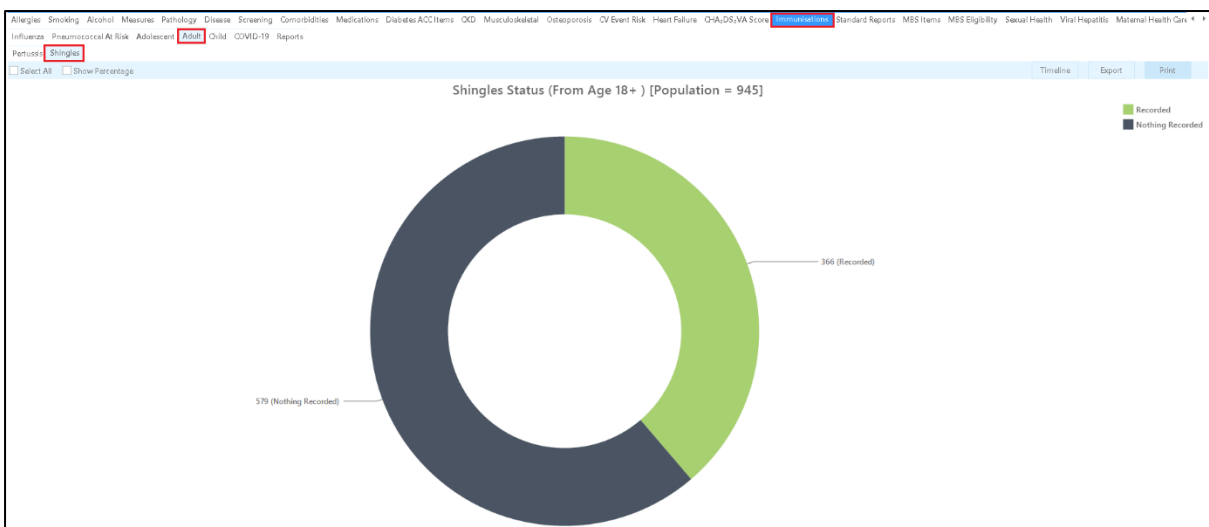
Allergies Smoking Alcohol Measures Pathology Disease Screening Comorbidities Medications Diabetes ACC Items CKD Musculoskeletal Osteoporosis CV Event Risk Heart Failure CHA₂DS₂VA Score Immunisations Standard Reports MBS Items MBS Eligibility Sexual Health Viral Hepatitic Maternal Health Care

Influenza Pneumococcal At Risk Adolescent Adult Child COVID-19 Reports

Pertussis Shingles

Select All Show Percentage

Timeline Export Print

Shingles Status (From Age 18+ ) [Population = 945]

Recorded
Nothing Recorded

366 (Recorded)

579 (Nothing Recorded)